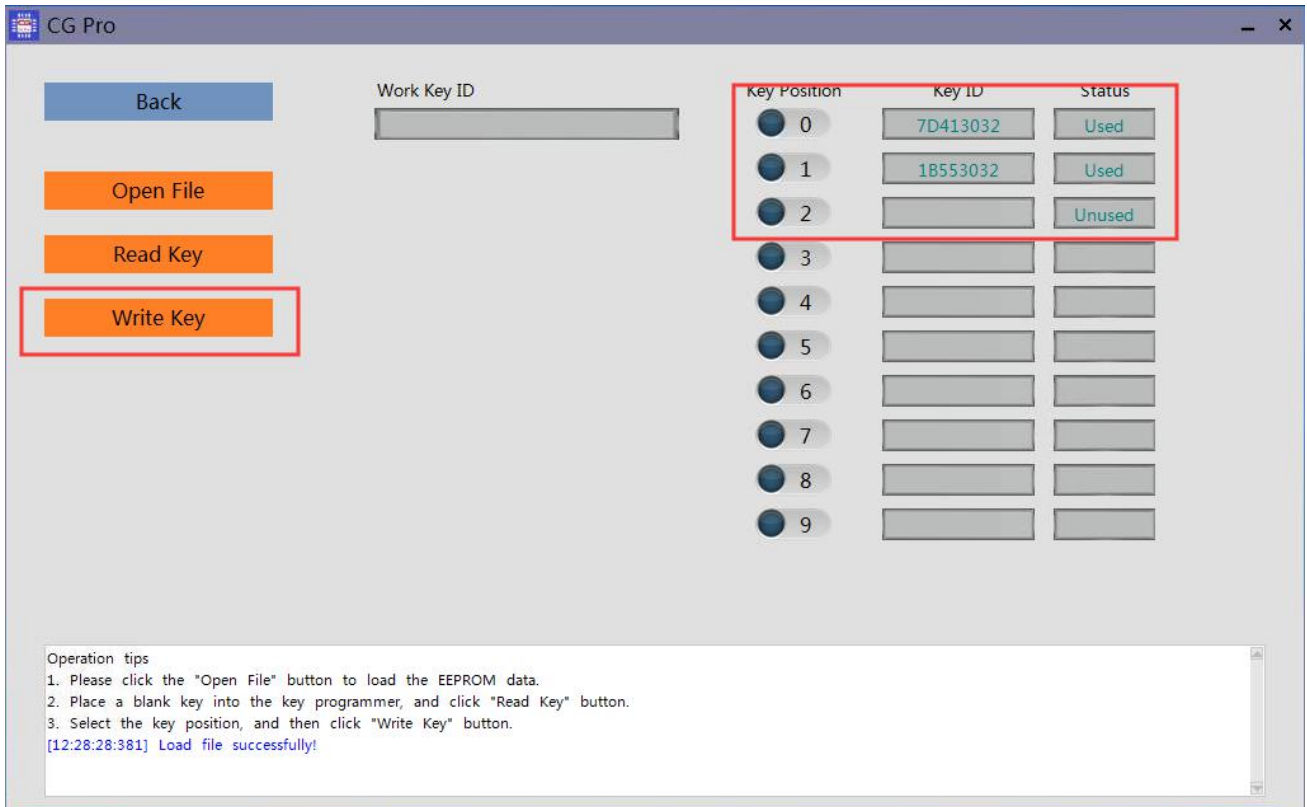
CG Pro

Back

Open File

Read Key

Write Key

Work Key ID

| Key Position | Key ID | Status |
|---|---|---|
| 0 | 7D413032 | Used |
| 1 | 1B553032 | Used |
| 2 | | Unused |
| 3 | | |
| 4 | | |
| 5 | | |
| 6 | | |
| 7 | | |
| 8 | | |
| 9 | | |

Operation tips
1. Please click the "Open File" button to load the EEPROM data.
2. Place a blank key into the key programmer, and click "Read Key" button.
3. Select the key position, and then click "Write Key" button.
[12:28:28:381] Load file successfully!